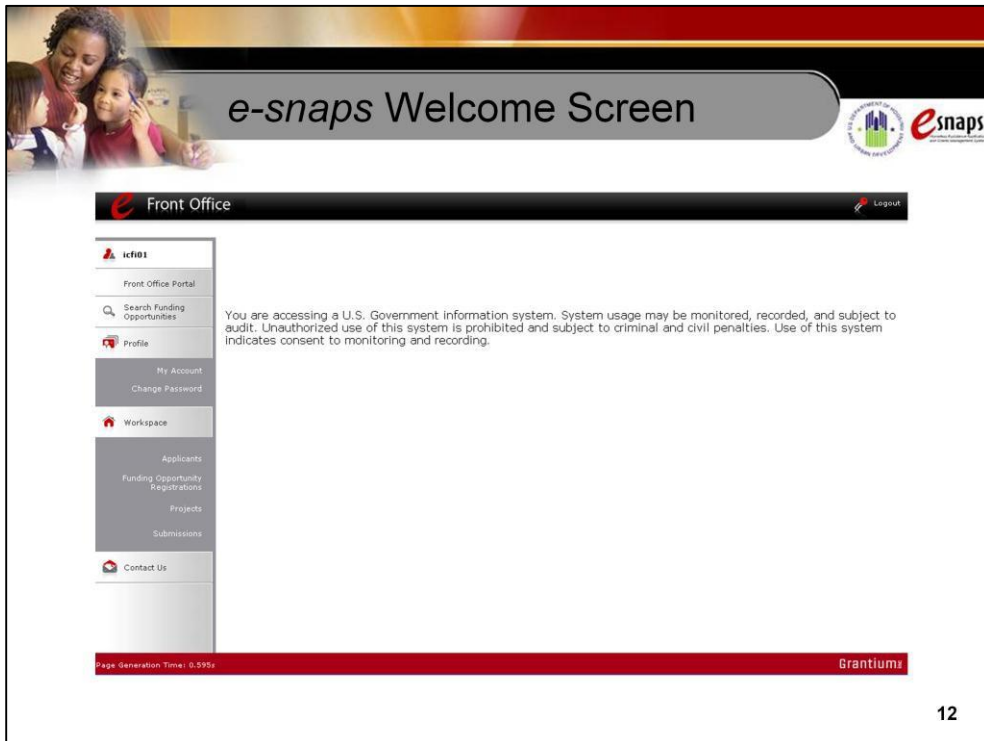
e-snaps Welcome Screen

esnaps

Front Office

Logout

icfi01

Front Office Portal

Search Funding Opportunities

Profile

My Account

Change Password

Workspace

Applicants

Funding Opportunity Registrations

Projects

Submissions

Contact Us

You are accessing a U.S. Government information system. System usage may be monitored, recorded, and subject to audit. Unauthorized use of this system is prohibited and subject to criminal and civil penalties. Use of this system indicates consent to monitoring and recording.

Page Generation Time: 0.595s

Grantium

12